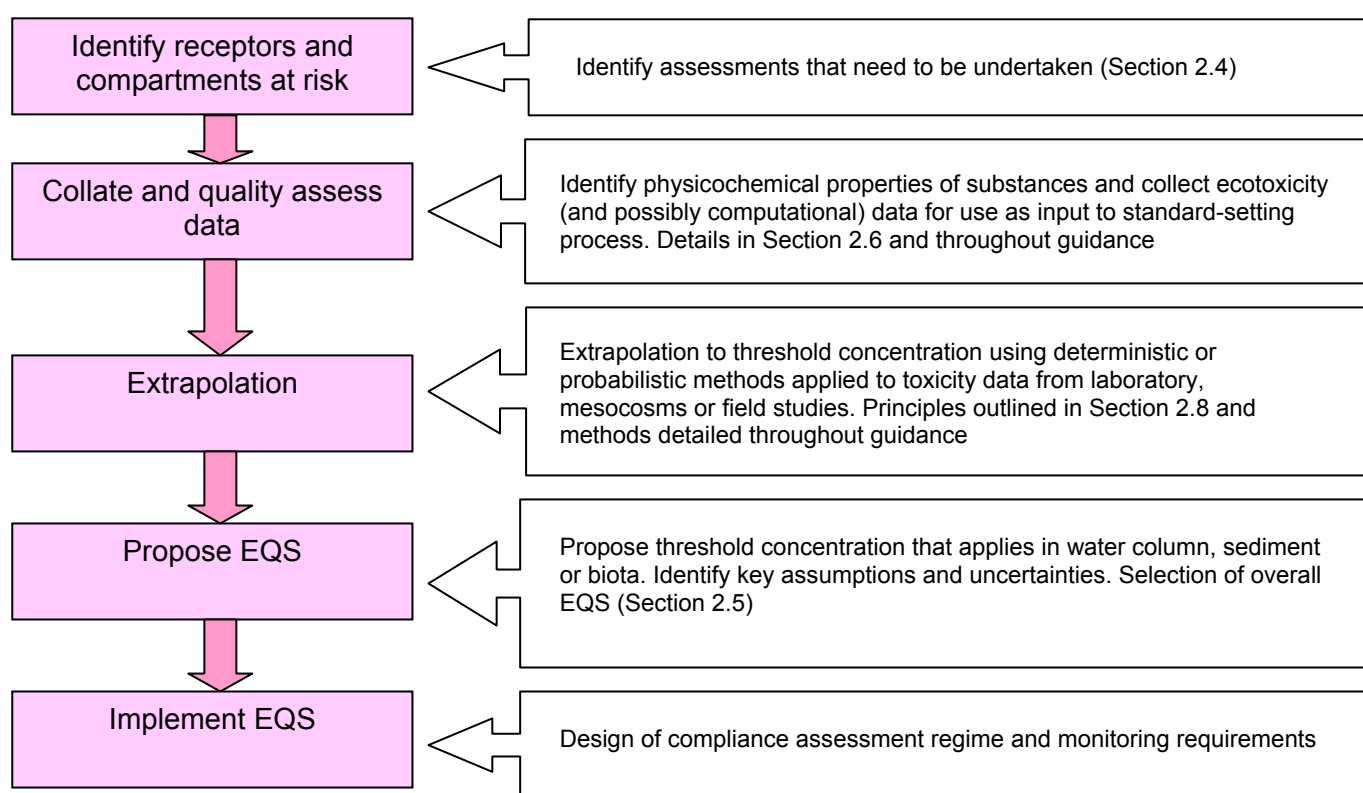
Identify receptors and compartments at risk

Identify assessments that need to be undertaken (Section 2.4)

Collate and quality assess data

Identify physicochemical properties of substances and collect ecotoxicity (and possibly computational) data for use as input to standard-setting process. Details in Section 2.6 and throughout guidance

Extrapolation

Extrapolation to threshold concentration using deterministic or probabilistic methods applied to toxicity data from laboratory, mesocosms or field studies. Principles outlined in Section 2.8 and methods detailed throughout guidance

Propose EQS

Propose threshold concentration that applies in water column, sediment or biota. Identify key assumptions and uncertainties. Selection of overall EQS (Section 2.5)

Implement EQS

Design of compliance assessment regime and monitoring requirements